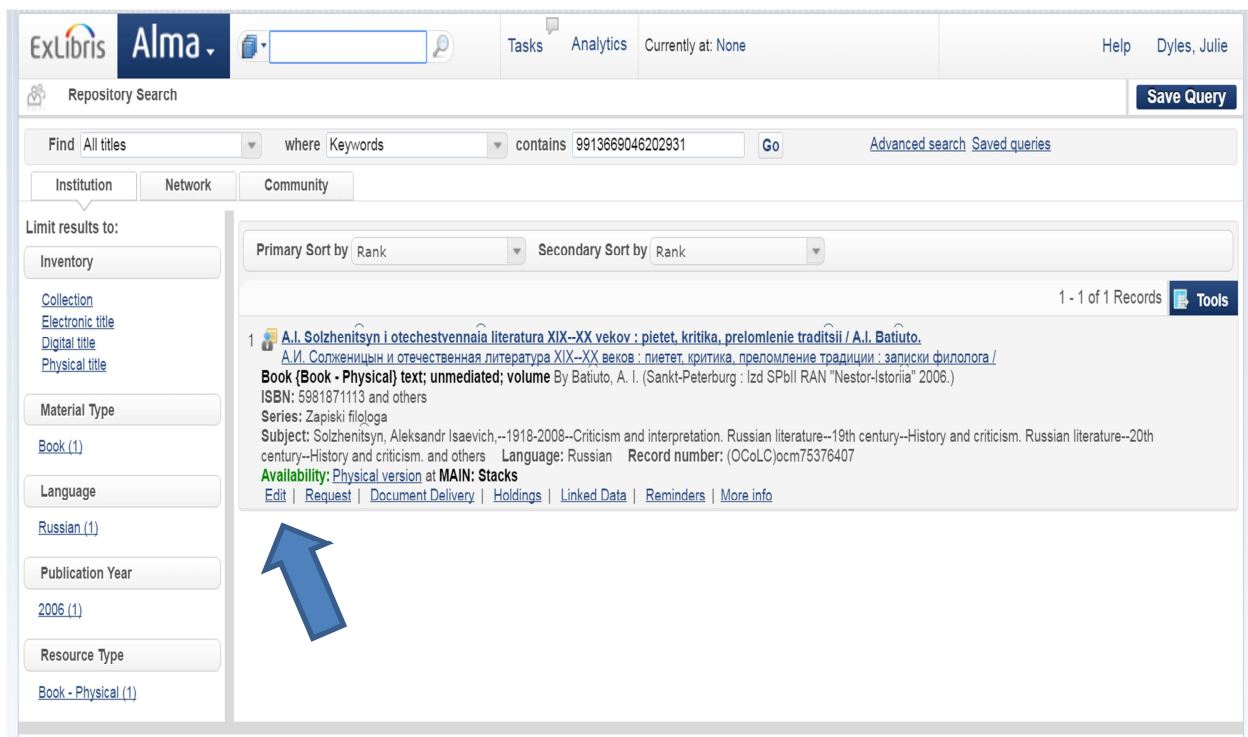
ExLibris Alma

Tasks Analytics Currently at: None

Help Dyles, Julie

Repository Search

Save Query

Find All titles where Keywords contains 9913669046202931 Go Advanced search Saved queries

Institution Network Community

Limit results to:

Inventory

Collection
Electronic title
Digital title
Physical title

Material Type

Book (1)

Language

Russian (1)

Publication Year

2006 (1)

Resource Type

Book - Physical (1)

Primary Sort by Rank Secondary Sort by Rank

1 - 1 of 1 Records Tools

1 A.I. Solzhenit͡syn i otechestvennai͡a literatura XIX--XX vekov : pietet, kritika, prelomlenie tradit͡sii / A.I. Bati͡uto.
А.И. Солженицын и отечественная литература XIX--XX веков : пиетет, критика, преломление традиции : записки филолога /
Book {Book - Physical} text; unmediated; volume By Bati͡uto, A. I. (Sankt-Peterburg : Izd SPbII RAN "Nestor-Istoriia" 2006.)
ISBN: 5981871113 and others
Series: Zapiski filologa
Subject: Solzhenit͡syn, Aleksandr Isaevich,--1918-2008--Criticism and interpretation. Russian literature--19th century--History and criticism. Russian literature--20th century--History and criticism. and others Language: Russian Record number: (OCoLC)ocm75376407
Availability: Physical version at MAIN: Stacks
Edit | Request | Document Delivery | Holdings | Linked Data | Reminders | More info